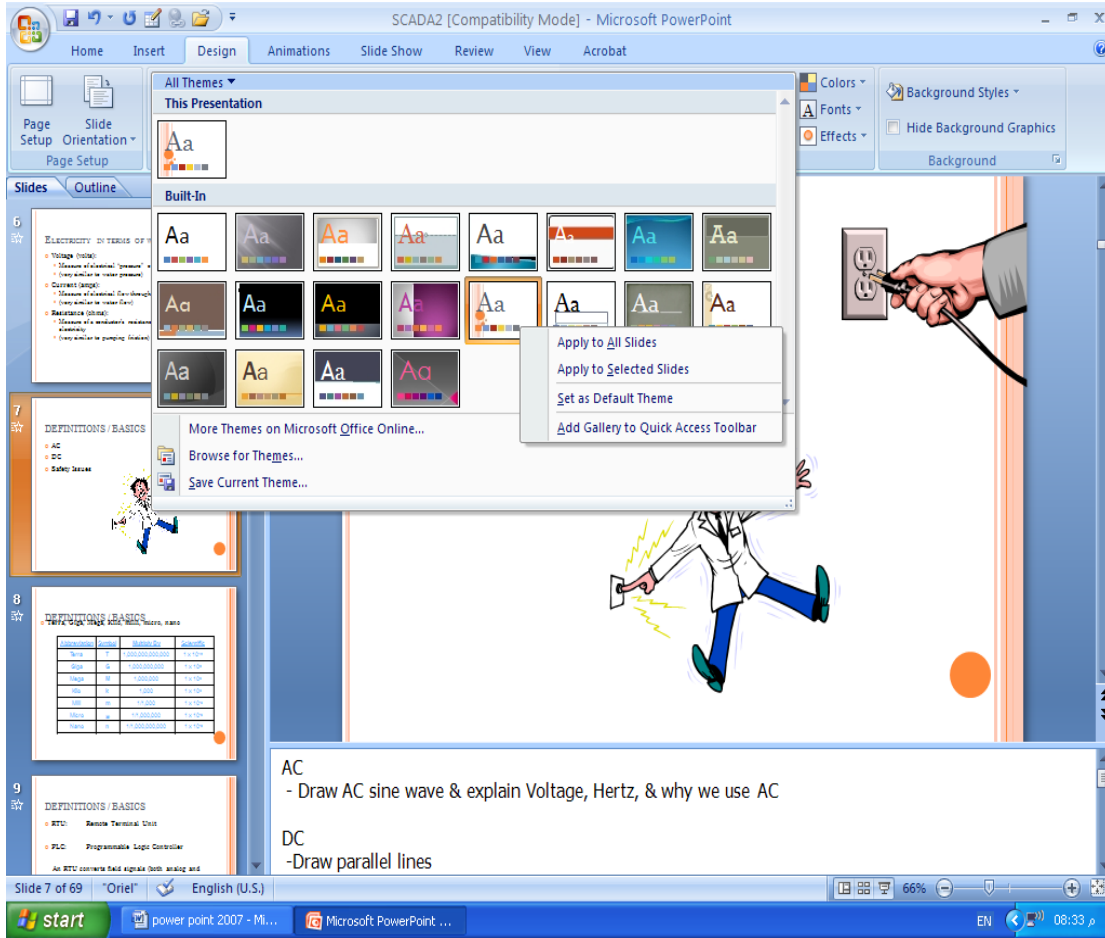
SCADA2 [Compatibility Mode] - Microsoft PowerPoint

Home Insert Design Animations Slide Show Review View Acrobat

Page Setup Slide Orientation

Page Setup

All Themes

This Presentation

Aa

Built-In

Aa Aa Aa Aa Aa Aa Aa Aa
Aa Aa Aa Aa Aa Aa Aa Aa
Aa Aa Aa Aa

More Themes on Microsoft Office Online...

Browse for Themes...

Save Current Theme...

Apply to All Slides

Apply to Selected Slides

Set as Default Theme

Add Gallery to Quick Access Toolbar

Colors

Fonts

Effects

Background Styles

Hide Background Graphics

Background

Slides Outline

6

ELECTRICITY IN TERMS OF W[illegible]

Voltage (volts):

Current (amps):

Resistance (ohms):

7

DEFINITIONS / BASICS

AC

DC

Safety Issues

8

DEFINITIONS / BASICS

Terra, Giga, Mega, Kilo, milli, micro, nano

9

DEFINITIONS / BASICS

RTU: Remote Terminal Unit

PLC: Programmable Logic Controller

An RTU converts field signals (both analog and

AC
- Draw AC sine wave & explain Voltage, Hertz, & why we use AC

DC
-Draw parallel lines

Slide 7 of 69 "Oriel" English (U.S.) 66%

start power point 2007 - Mi... Microsoft PowerPoint ... EN 08:33